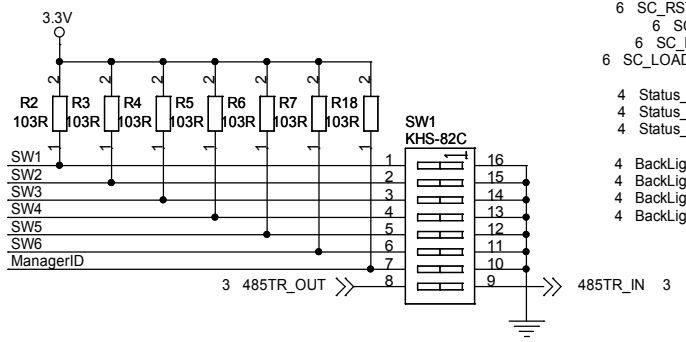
3.3V

2 2 2 2 2 2 2 2

R2 103R
R3 103R
R4 103R
R5 103R
R6 103R
R7 103R
R18 103R

1 1 1 1 1 1 1 1

SW1
SW2
SW3
SW4
SW5
SW6
ManagerID

SW1
KHS-82C

1 2 3 4 5 6 7 8
16 15 14 13 12 11 10 9

3 485TR_OUT
485TR_IN 3

6 SC_RS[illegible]
6 S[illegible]
6 SC_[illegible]
6 SC_LOAD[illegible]

4 Status_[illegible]
4 Status_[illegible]
4 Status_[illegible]

4 BackLig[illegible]
4 BackLig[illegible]
4 BackLig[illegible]
4 BackLig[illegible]